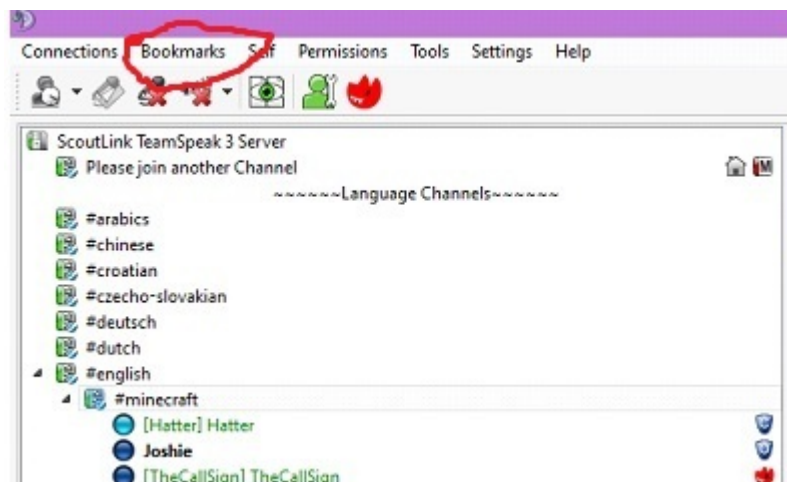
Connections Bookmarks Self Permissions Tools Settings Help

ScoutLink TeamSpeak 3 Server
Please join another Channel
~~~~~~Language Channels~~~~~~
#arabics
#chinese
#croatian
#czecho-slovakian
#deutsch
#dutch
#english
#minecraft
[Hatter] Hatter
Joshie
[TheCallSign] TheCallSign